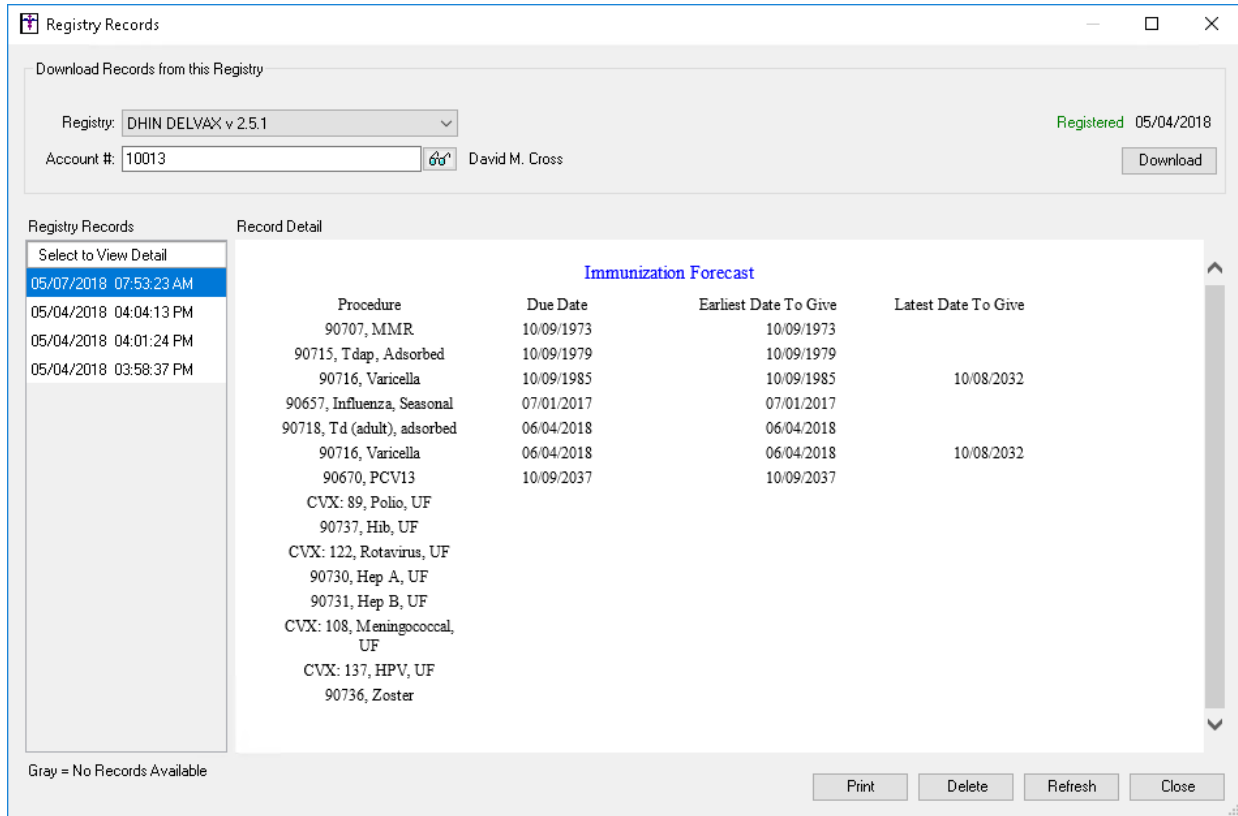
Registry Records

Download Records from this Registry

Registry: DHIN DELVAX v 2.5.1

Account #: 10013 David M. Cross

Registered 05/04/2018

Download

Registry Records

Select to View Detail
05/07/2018 07:53:23 AM
05/04/2018 04:04:13 PM
05/04/2018 04:01:24 PM
05/04/2018 03:58:37 PM

Record Detail

Immunization Forecast

| Procedure | Due Date | Earliest Date To Give | Latest Date To Give |
|---|---|---|---|
| 90707, MMR | 10/09/1973 | 10/09/1973 | |
| 90715, Tdap, Adsorbed | 10/09/1979 | 10/09/1979 | |
| 90716, Varicella | 10/09/1985 | 10/09/1985 | 10/08/2032 |
| 90657, Influenza, Seasonal | 07/01/2017 | 07/01/2017 | |
| 90718, Td (adult), adsorbed | 06/04/2018 | 06/04/2018 | |
| 90716, Varicella | 06/04/2018 | 06/04/2018 | 10/08/2032 |
| 90670, PCV13 | 10/09/2037 | 10/09/2037 | |
| CVX: 89, Polio, UF | | | |
| 90737, Hib, UF | | | |
| CVX: 122, Rotavirus, UF | | | |
| 90730, Hep A, UF | | | |
| 90731, Hep B, UF | | | |
| CVX: 108, Meningococcal, UF | | | |
| CVX: 137, HPV, UF | | | |
| 90736, Zoster | | | |

Gray = No Records Available

Print Delete Refresh Close